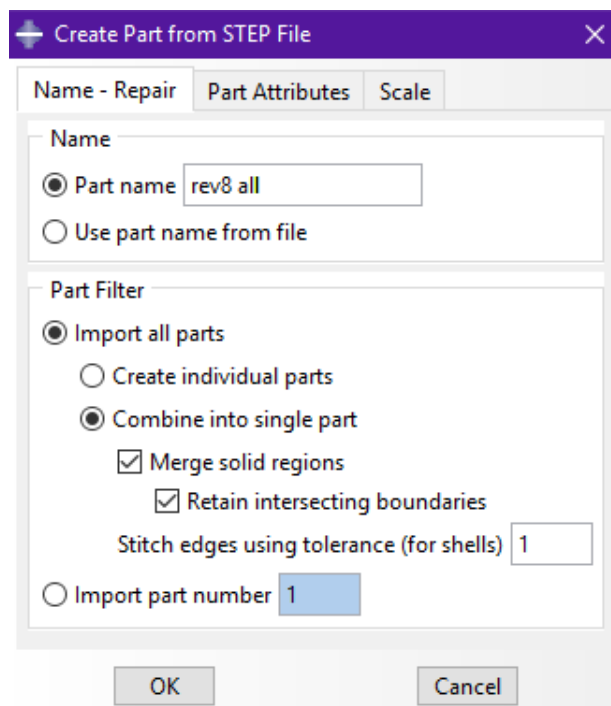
Create Part from STEP File

Name - Repair | Part Attributes | Scale

Name

Part name rev8 all

Use part name from file

Part Filter

Import all parts

Create individual parts

Combine into single part

Merge solid regions

Retain intersecting boundaries

Stitch edges using tolerance (for shells) 1

Import part number 1

OK

Cancel